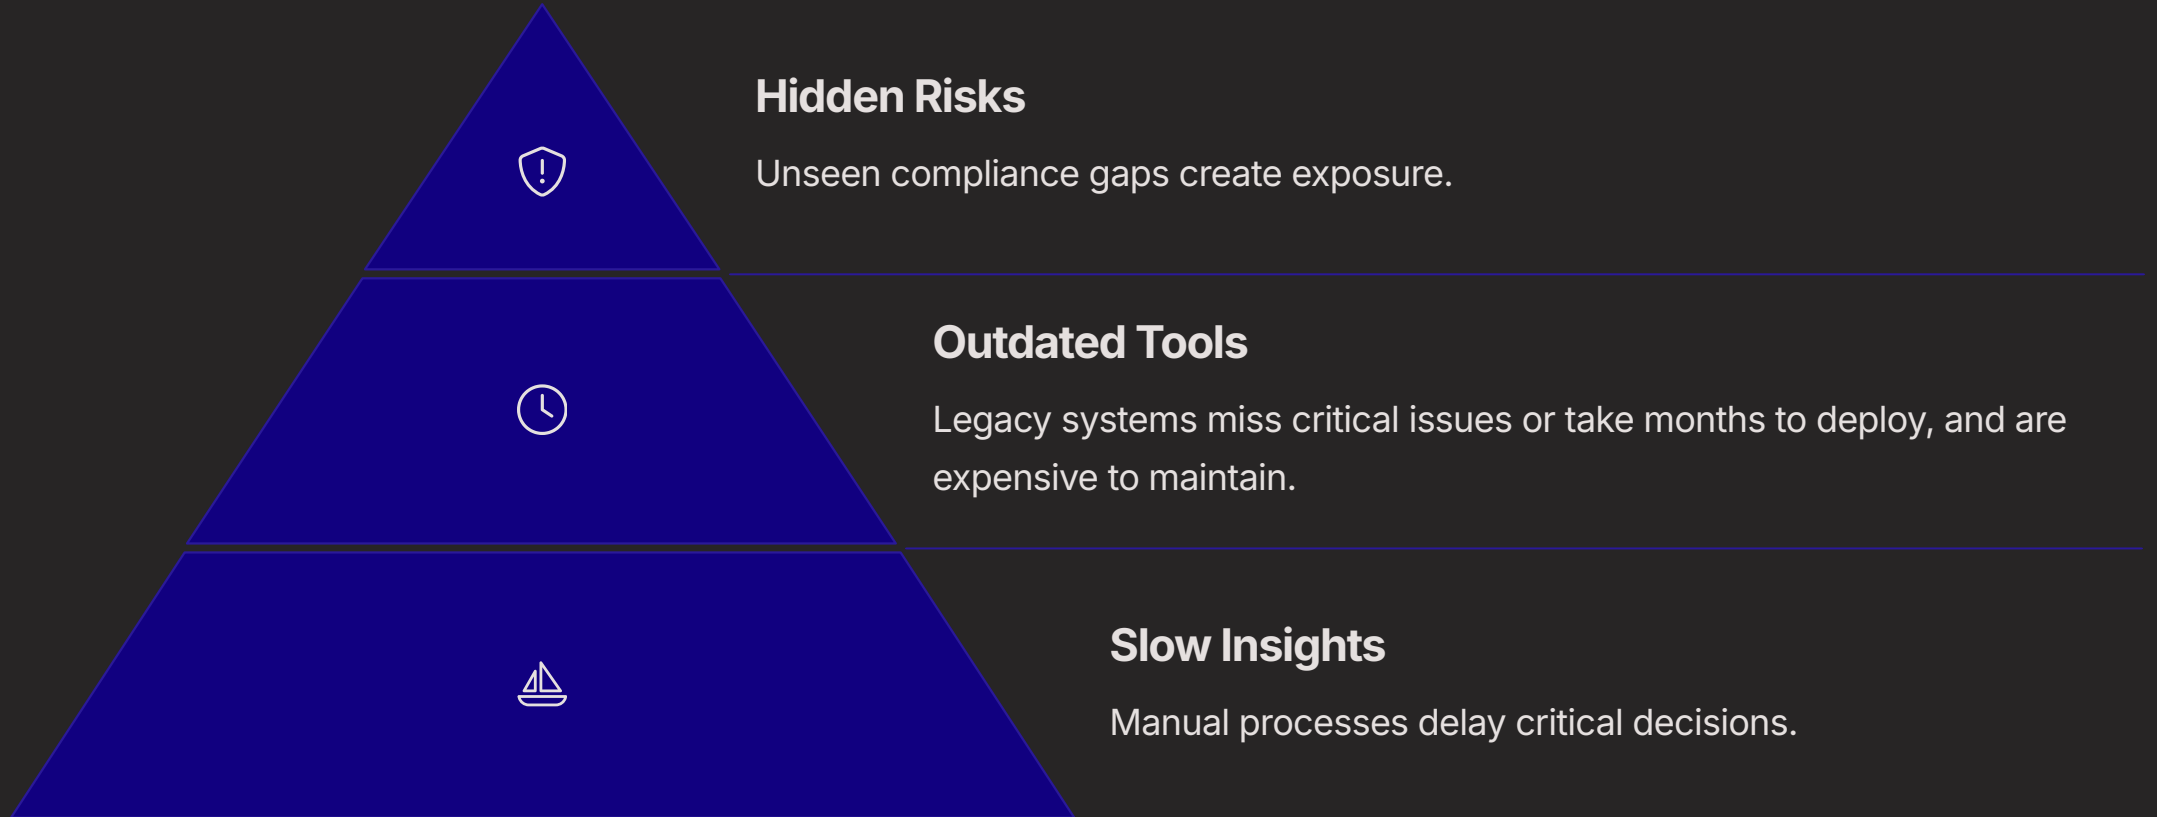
Hidden Risks

Unseen compliance gaps create exposure.

Outdated Tools

Legacy systems miss critical issues or take months to deploy, and are expensive to maintain.

Slow Insights

Manual processes delay critical decisions.